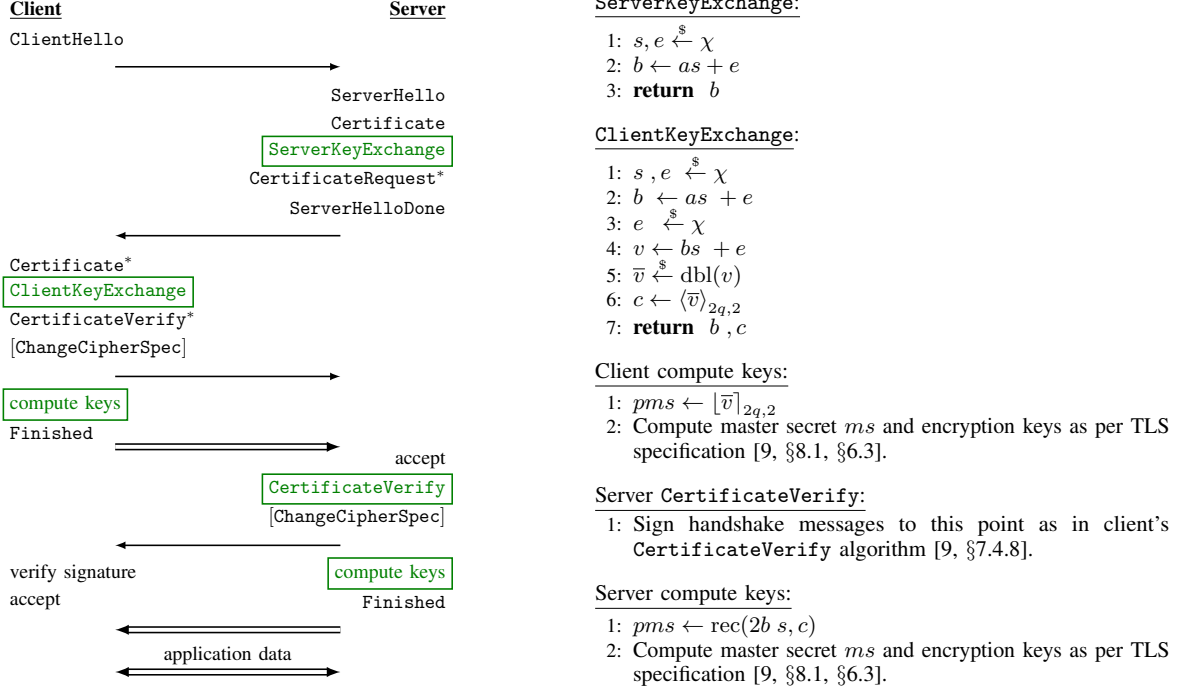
Client

Server

ClientHello

ServerHello

Certificate

ServerKeyExchange

CertificateRequest*

ServerHelloDone

Certificate*

ClientKeyExchange

CertificateVerify*

[ChangeCipherSpec]

compute keys

Finished

accept

CertificateVerify

[ChangeCipherSpec]

verify signature

compute keys

accept

Finished

application data

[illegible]

1: $s, e \stackrel{\$}{\leftarrow} \chi$
2: $b \leftarrow as + e$
3: **return** $b$

ClientKeyExchange:

1: $s , e \stackrel{\$}{\leftarrow} \chi$
2: $b \leftarrow as + e$
3: $e \stackrel{\$}{\leftarrow} \chi$
4: $v \leftarrow bs + e$
5: $\overline{v} \stackrel{\$}{\leftarrow} \mathrm{dbl}(v)$
6: $c \leftarrow \langle \overline{v} \rangle_{2q,2}$
7: **return** $b , c$

Client compute keys:

1: $pms \leftarrow \lfloor \overline{v} \rceil_{2q,2}$
2: Compute master secret $ms$ and encryption keys as per TLS specification [9, §8.1, §6.3].

Server CertificateVerify:

1: Sign handshake messages to this point as in client's CertificateVerify algorithm [9, §7.4.8].

Server compute keys:

1: $pms \leftarrow \mathrm{rec}(2b\ s, c)$
2: Compute master secret $ms$ and encryption keys as per TLS specification [9, §8.1, §6.3].